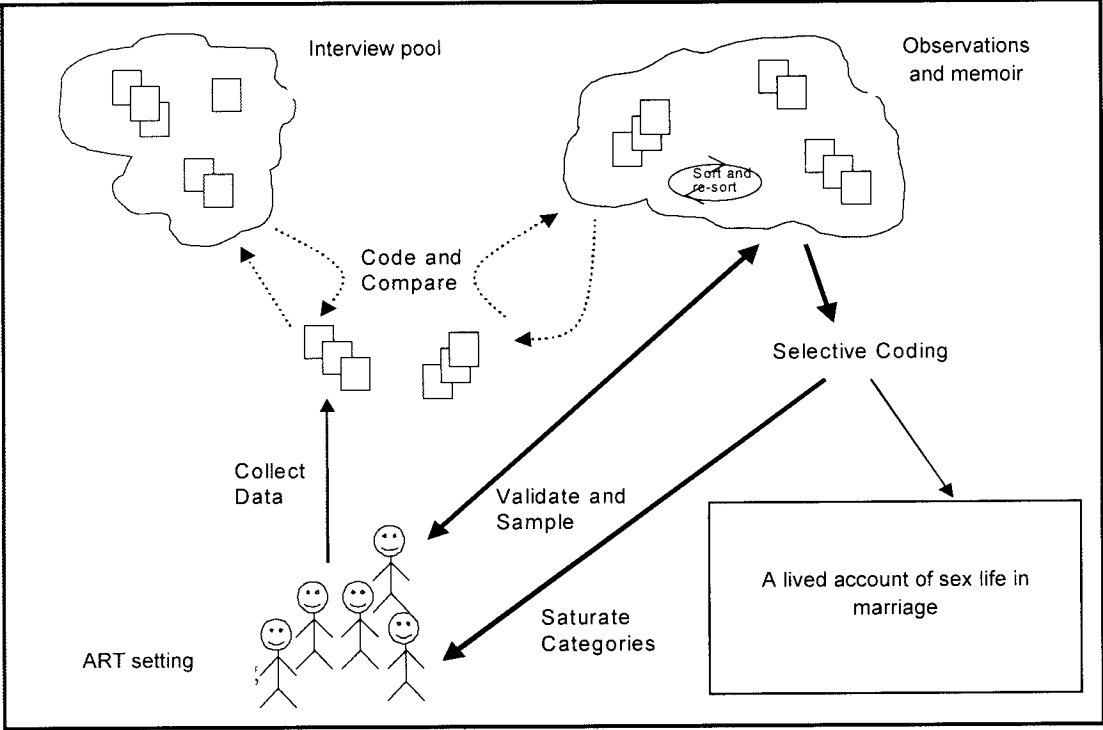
Interview pool

Observations and memoir

Sort and re-sort

Code and Compare

Selective Coding

Collect Data

Validate and Sample

A lived account of sex life in marriage

Saturate Categories

ART setting